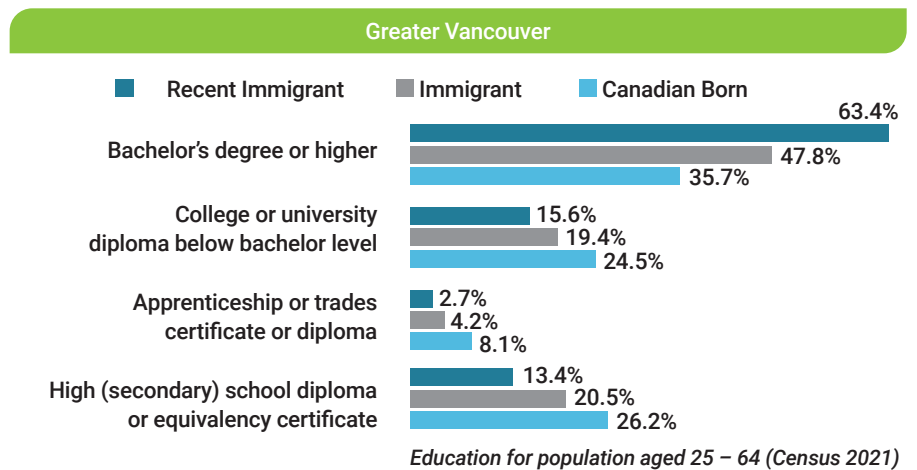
Greater Vancouver

Recent Immigrant
Immigrant
Canadian Born

Bachelor's degree or higher
63.4%
47.8%
35.7%

College or university diploma below bachelor level
15.6%
19.4%
24.5%

Apprenticeship or trades certificate or diploma
2.7%
4.2%
8.1%

High (secondary) school diploma or equivalency certificate
13.4%
20.5%
26.2%

Education for population aged 25 – 64 (Census 2021)